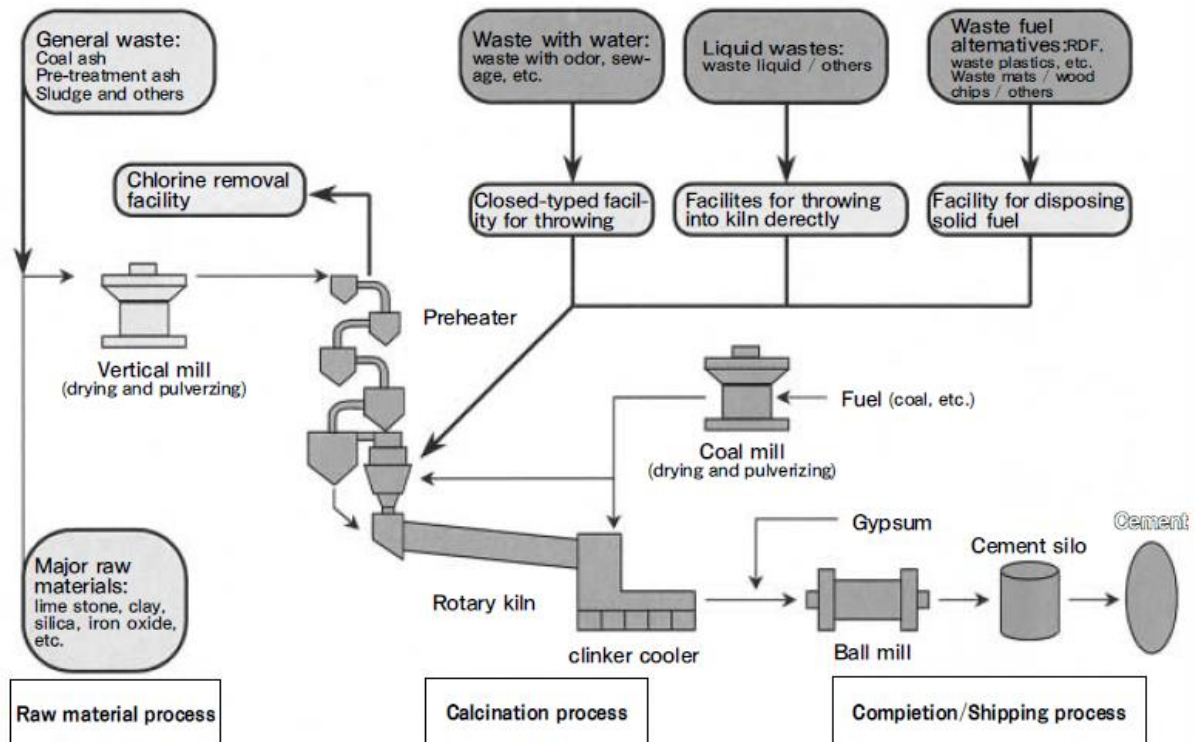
General waste:
Coal ash
Pre-treatment ash
Sludge and others

Waste with water:
waste with odor, sewage, etc.

Liquid wastes:
waste liquid / others

Waste fuel alternatives:RDF, waste plastics, etc. Waste mats / wood chips / others

Chlorine removal facility

Closed-typed facility for throwing

Facilites for throwing into kiln derectly

Facility for disposing solid fuel

Preheater

Vertical mill
(drying and pulverzing)

Fuel (coal, etc.)

Coal mill
(drying and pulverizing)

Gypsum

Cement silo

Cement

Major raw materials:
lime stone, clay, silica, iron oxide, etc.

Rotary kiln

clinker cooler

Ball mill

Raw material process

Calcination process

Compietion/Shipping process